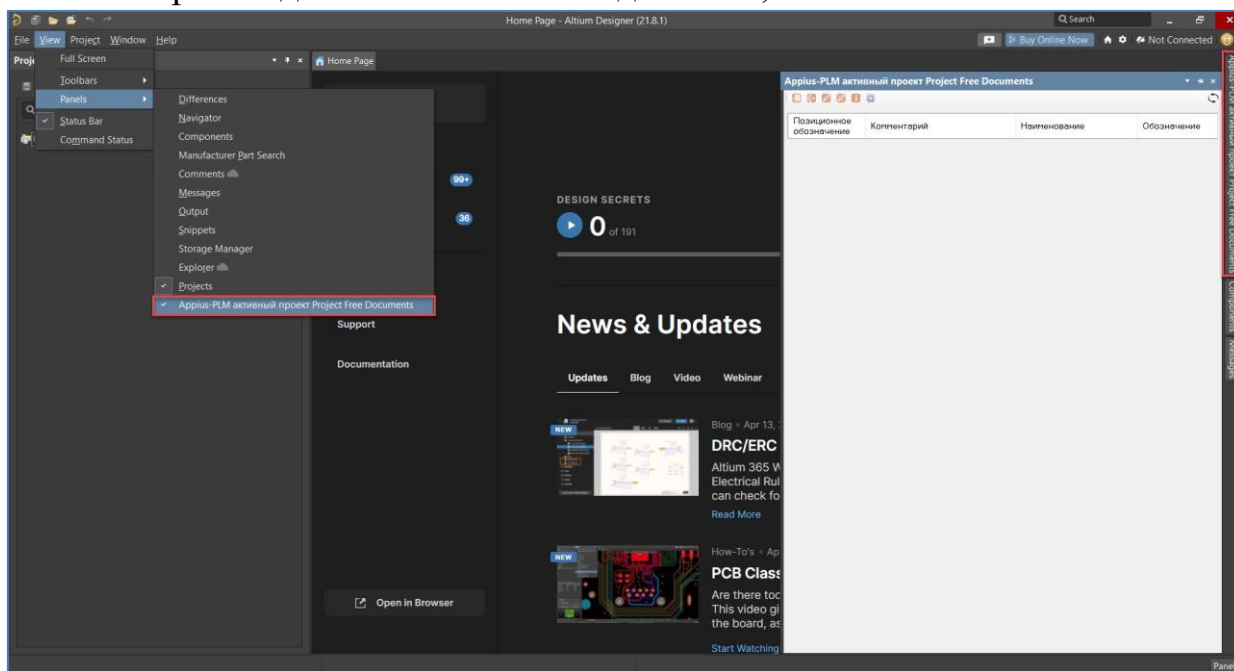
Home Page - Altium Designer (21.8.1)

Search

Buy Online Now

Not Connected

File View Project Window Help

Full Screen

Toolbars

Panels

Status Bar

Command Status

Differences

Navigator

Components

Manufacturer Part Search

Comments

Messages

Output

Snippets

Storage Manager

Explorer

Projects

Appius-PLM активный проект Project Free Documents

Home Page

99+

36

DESIGN SECRETS

0 of 191

Support

Documentation

News & Updates

Updates Blog Video Webinar

NEW

Blog • Apr 13,

DRC/ERC

Altium 365 W

Electrical Rul

can check fo

Read More

NEW

How-To's • Ap

PCB Class

Are there toc

This video gi

the board, as

Start Watching

Open in Browser

Appius-PLM активный проект Project Free Documents

| Позиционное обозначение | Комментарий | Наименование | Обозначение |
|---|---|---|---|

Appius-PLM активный проект Project Free Documents

Components

Messages

Panels